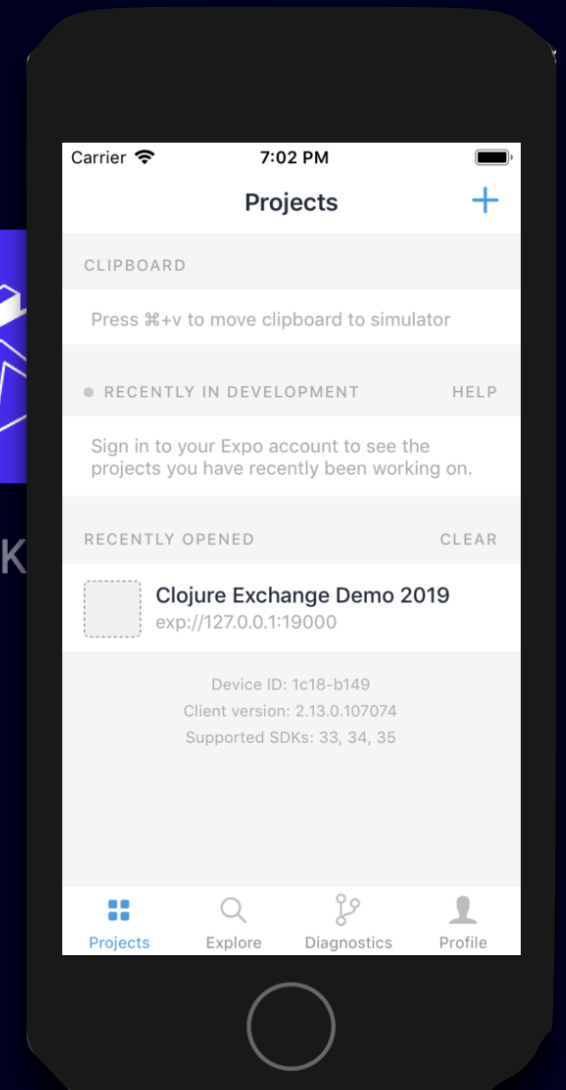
K

Carrier 7:02 PM

Projects +

CLIPBOARD

Press ⌘+v to move clipboard to simulator

RECENTLY IN DEVELOPMENT HELP

Sign in to your Expo account to see the projects you have recently been working on.

RECENTLY OPENED CLEAR

Clojure Exchange Demo 2019
exp://127.0.0.1:19000

Device ID: 1c18-b149
Client version: 2.13.0.107074
Supported SDKs: 33, 34, 35

Projects Explore Diagnostics Profile